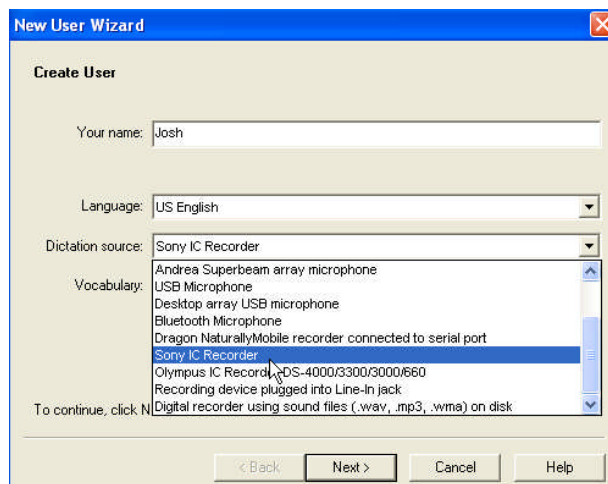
New User Wizard

Create User

Your name: Josh

Language: US English

Dictation source: Sony IC Recorder

Vocabulary:

Andrea Superbeam array microphone
USB Microphone
Desktop array USB microphone
Bluetooth Microphone
Dragon NaturallyMobile recorder connected to serial port
Sony IC Recorder
Olympus IC Record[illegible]DS-4000/3300/3000/660
Recording device plugged into Line-In jack
Digital recorder using sound files (.wav, .mp3, .wma) on disk

To continue, click N

< Back Next > Cancel Help